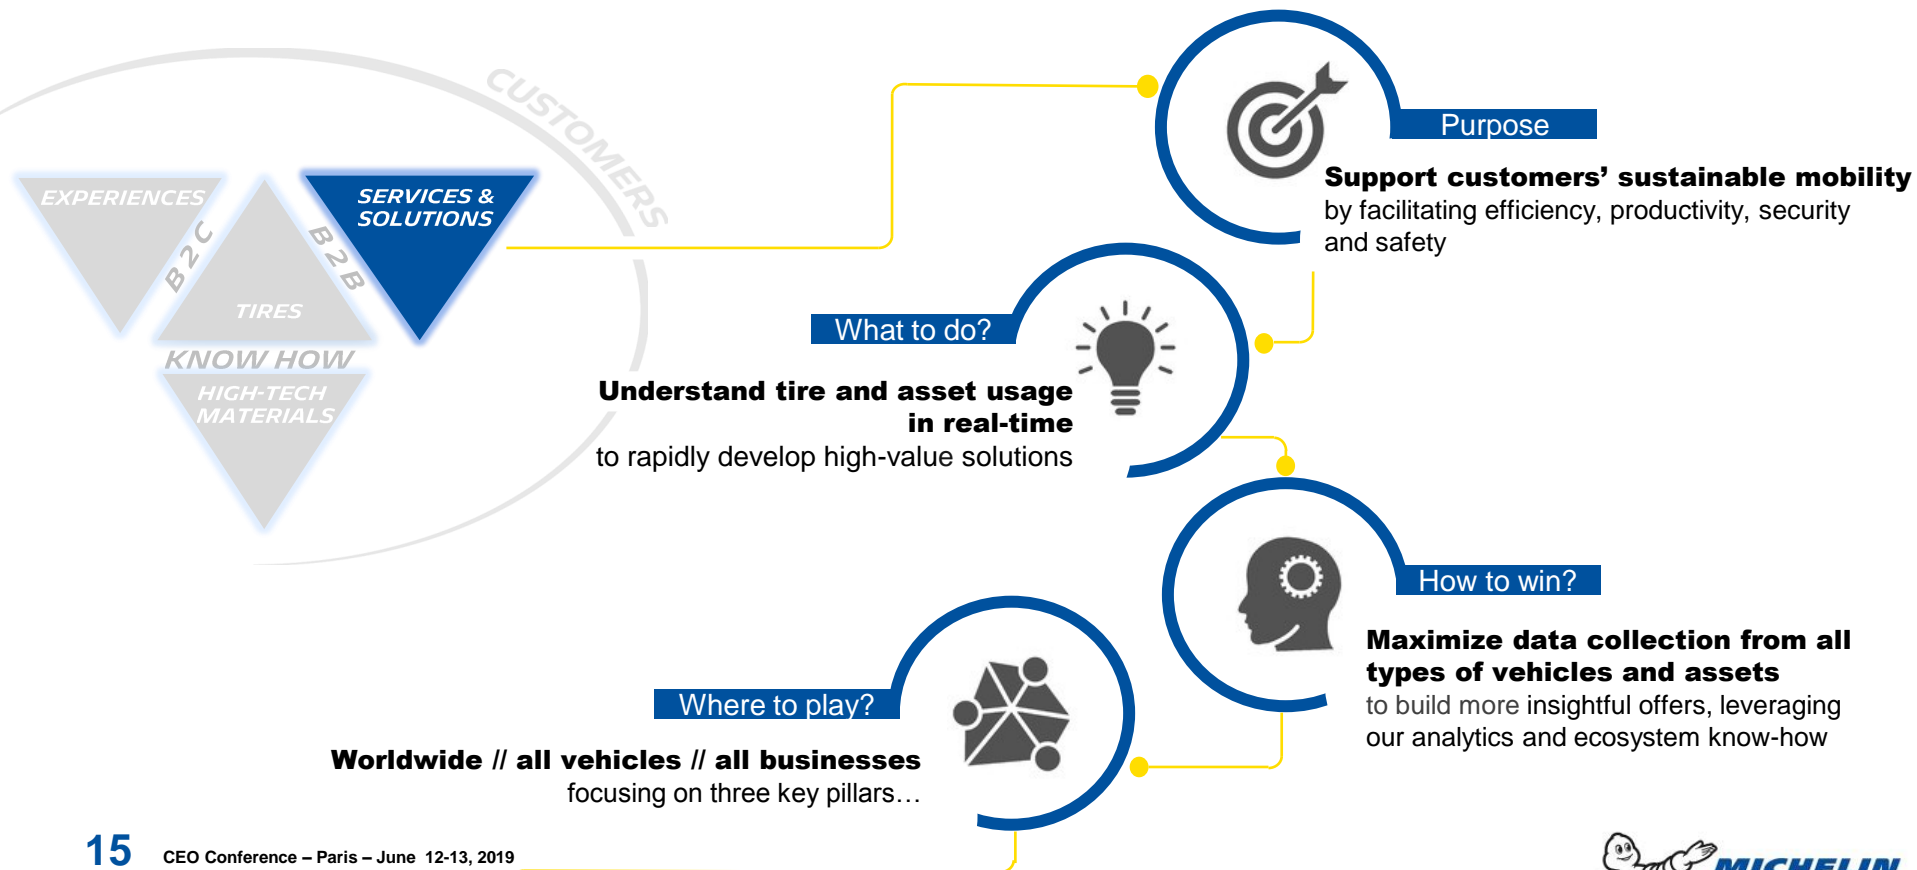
CUSTOMERS

EXPERIENCES

B2C

SERVICES & SOLUTIONS

B2B

TIRES

KNOW HOW

HIGH-TECH MATERIALS

Purpose

**Support customers' sustainable mobility** by facilitating efficiency, productivity, security and safety

What to do?

**Understand tire and asset usage in real-time** to rapidly develop high-value solutions

How to win?

**Maximize data collection from all types of vehicles and assets** to build more insightful offers, leveraging our analytics and ecosystem know-how

Where to play?

**Worldwide // all vehicles // all businesses** focusing on three key pillars…

15 CEO Conference – Paris – June 12-13, 2019

MICHELIN